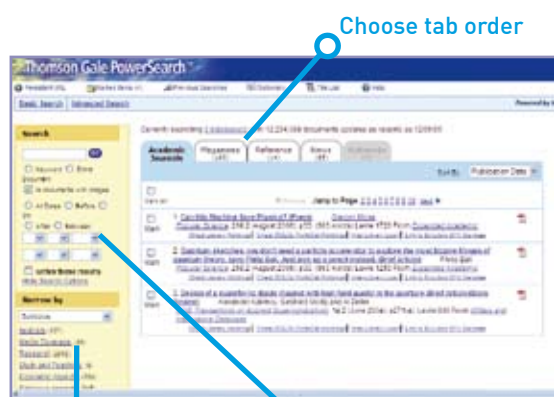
Choose tab order

Thomson Gale PowerSearch

Basic Search | Advanced Search

Search

Keyword  Entire document

In documents with images

All Dates  Before  On  After  Between

Limit these results

Narrow by

Subjects

Analysis

Media Coverage

Research

Academic Journals

Magazines

Reference

News

Multimedia

Sort By: Publication Date

Jump to Page

Mark

1. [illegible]

2. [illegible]

3. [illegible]